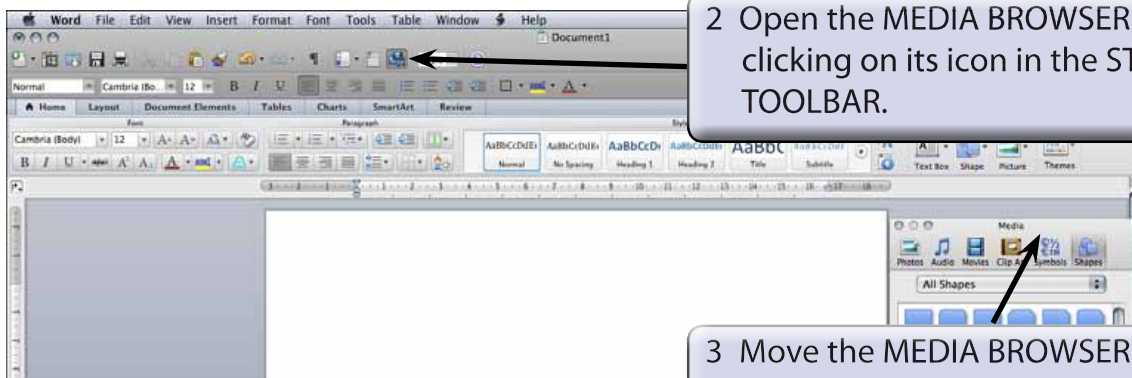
Word File Edit View Insert Format Font Tools Table Window Help

Document1

Normal Cambria (Bo... 12 B I U

Home Layout Document Elements Tables Charts SmartArt Review

Font Paragraph

Cambria (Body) 12

AaBbCcDdEe Normal AaBbCcDdEe No Spacing AaBbCcDd Heading 1 AaBbCcDd Heading 2 AaBbC Title AaBbCcDdE Subtitle

Text Box Shape Picture Themes

Media

Photos Audio Movies Clip Art Symbols Shapes

All Shapes

2 Open the MEDIA BROWSER clicking on its icon in the ST TOOLBAR.

3 Move the MEDIA BROWSER